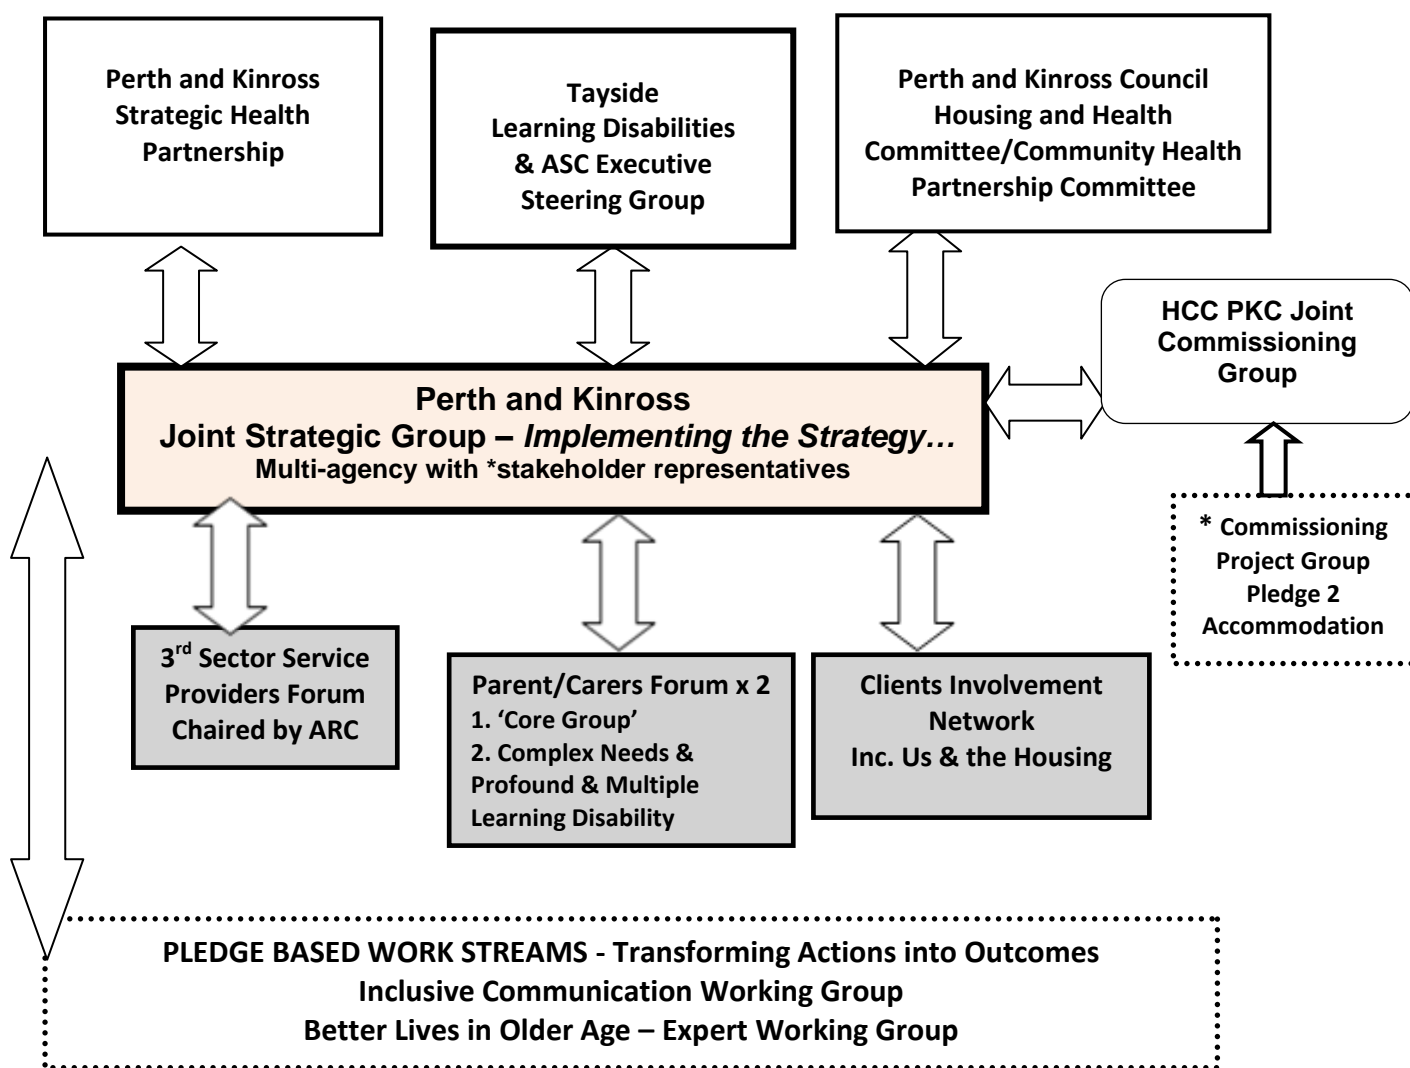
Perth and Kinross Strategic Health Partnership

Tayside Learning Disabilities & ASC Executive Steering Group

Perth and Kinross Council Housing and Health Committee/Community Health Partnership Committee

HCC PKC Joint Commissioning Group

Perth and Kinross
Joint Strategic Group – *Implementing the Strategy…*
Multi-agency with *stakeholder representatives

* Commissioning Project Group Pledge 2 Accommodation

3$^{rd}$ Sector Service Providers Forum Chaired by ARC

Parent/Carers Forum x 2
1. 'Core Group'
2. Complex Needs & Profound & Multiple Learning Disability

Clients Involvement Network Inc. Us & the Housing

PLEDGE BASED WORK STREAMS - Transforming Actions into Outcomes
Inclusive Communication Working Group
Better Lives in Older Age – Expert Working Group